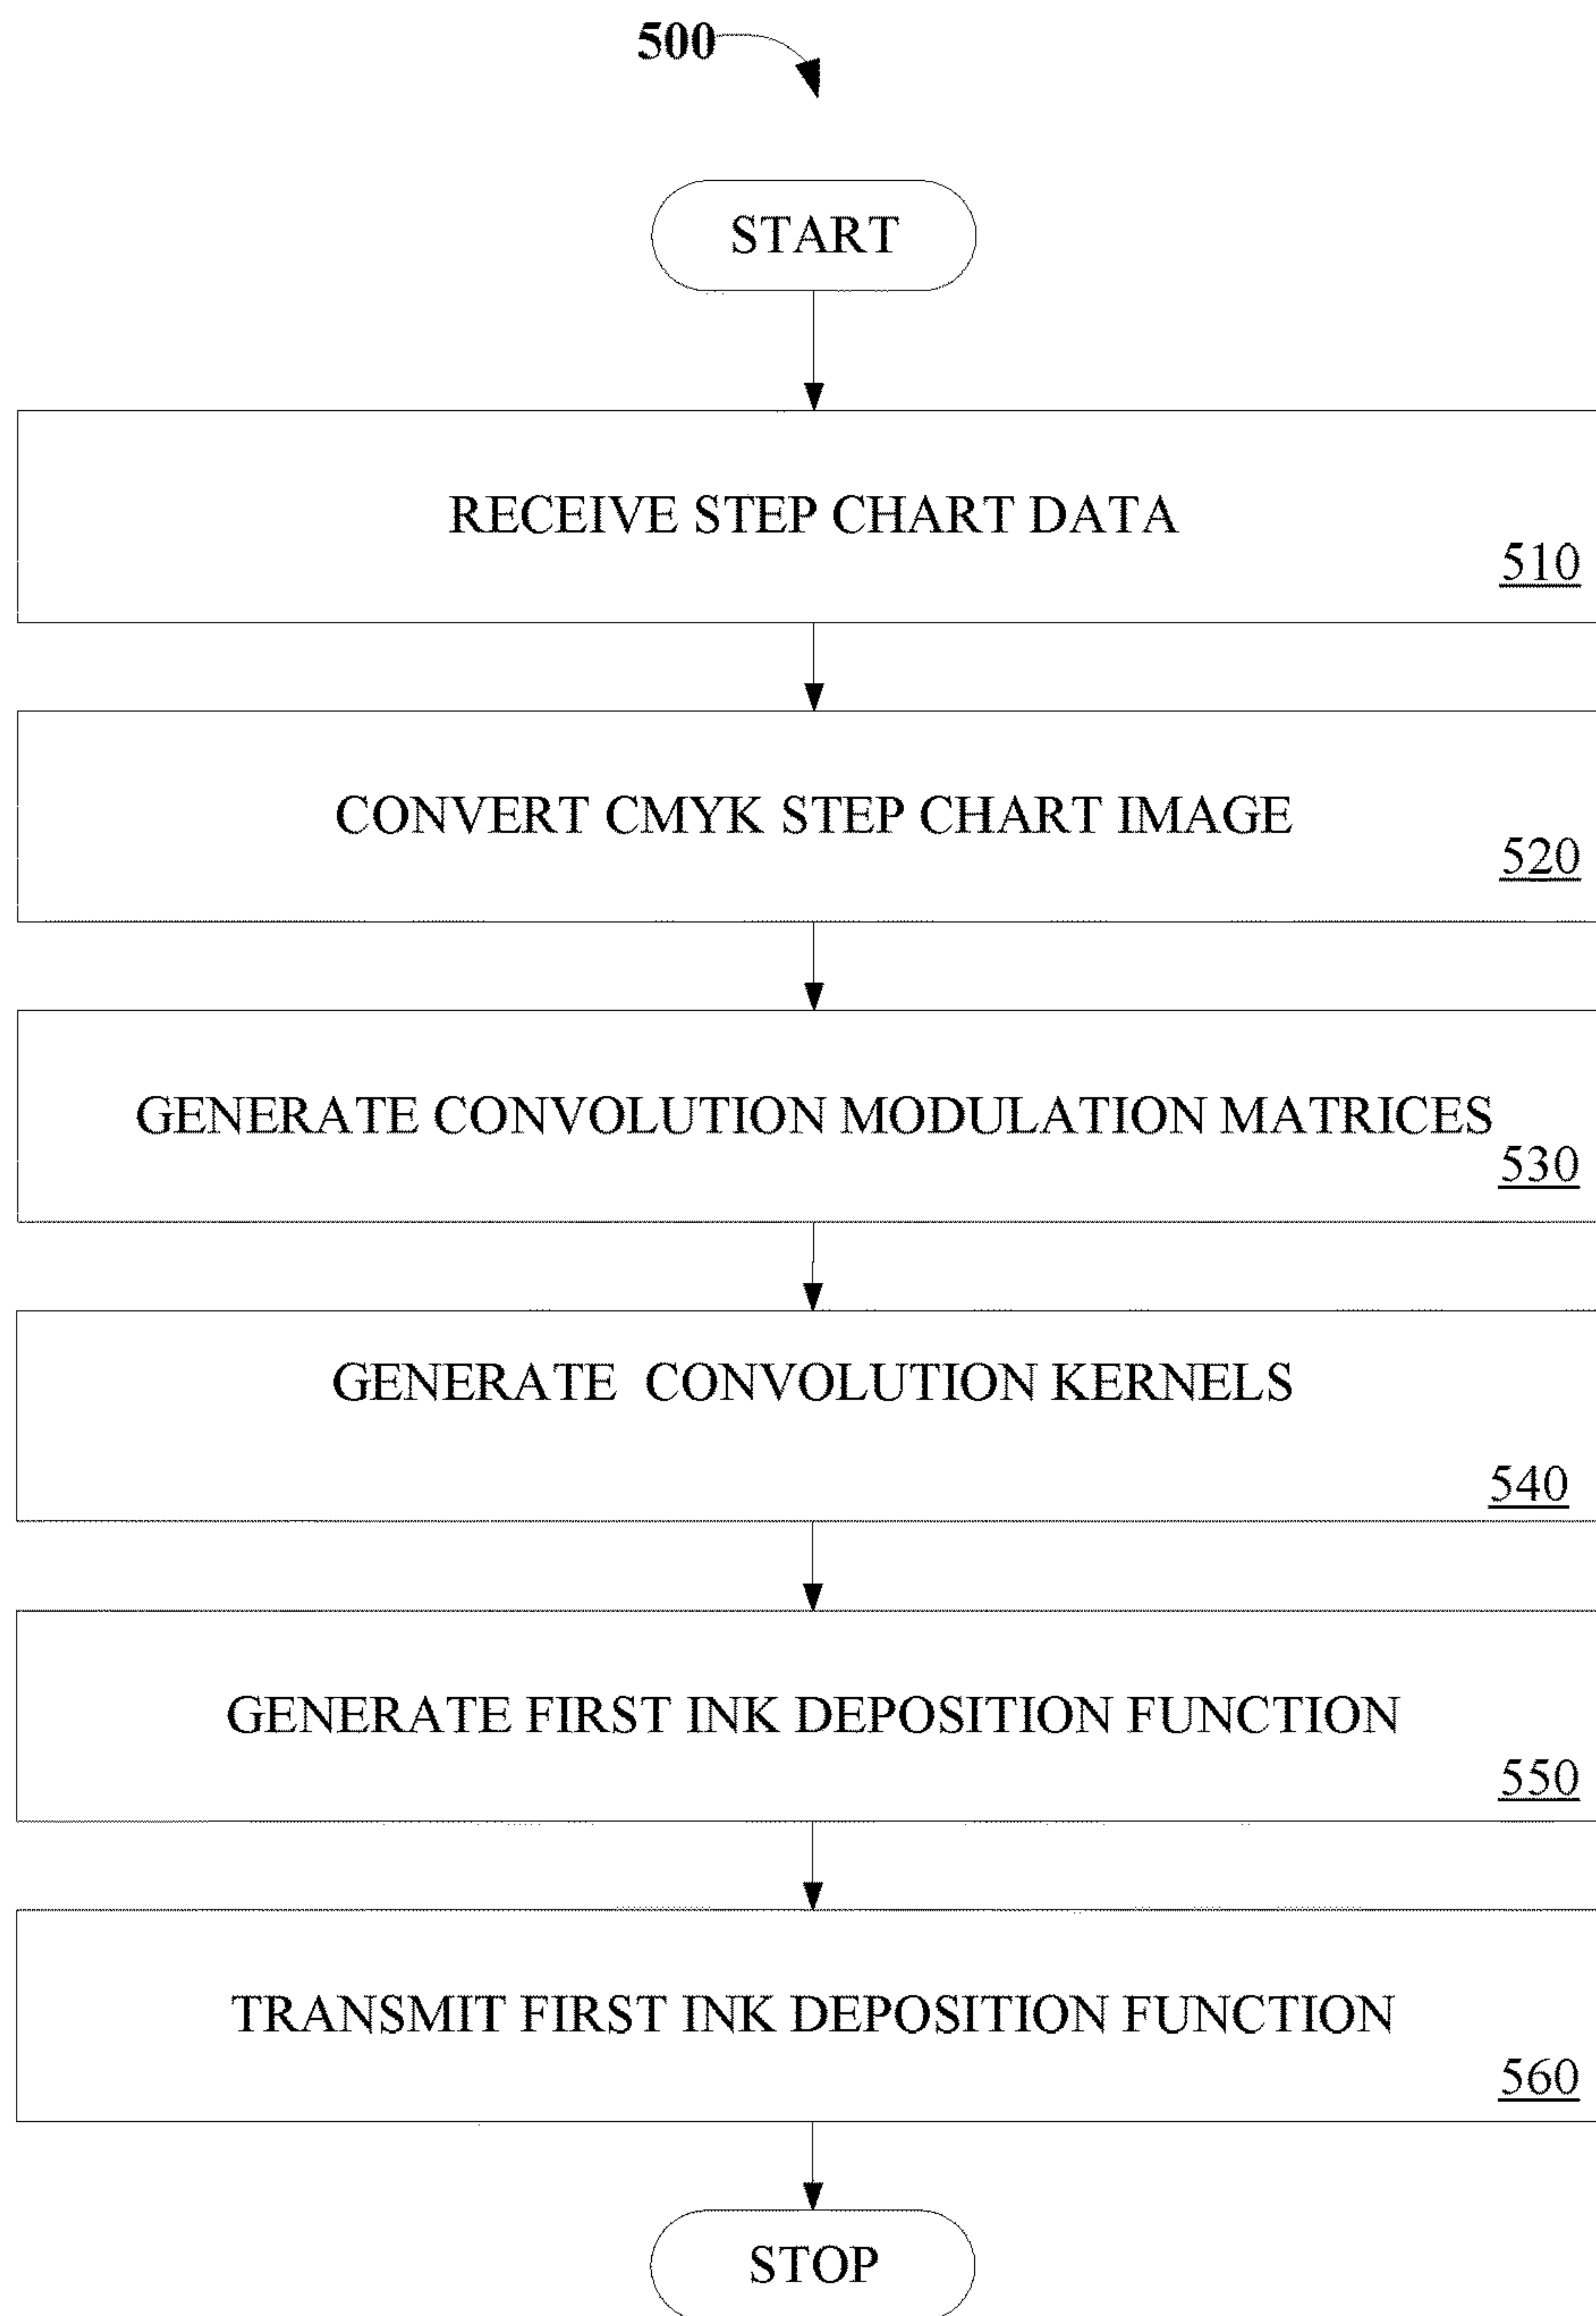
500

START

RECEIVE STEP CHART DATA
510

CONVERT CMYK STEP CHART IMAGE
520

GENERATE CONVOLUTION MODULATION MATRICES
530

GENERATE CONVOLUTION KERNELS
540

GENERATE FIRST INK DEPOSITION FUNCTION
550

TRANSMIT FIRST INK DEPOSITION FUNCTION
560

STOP